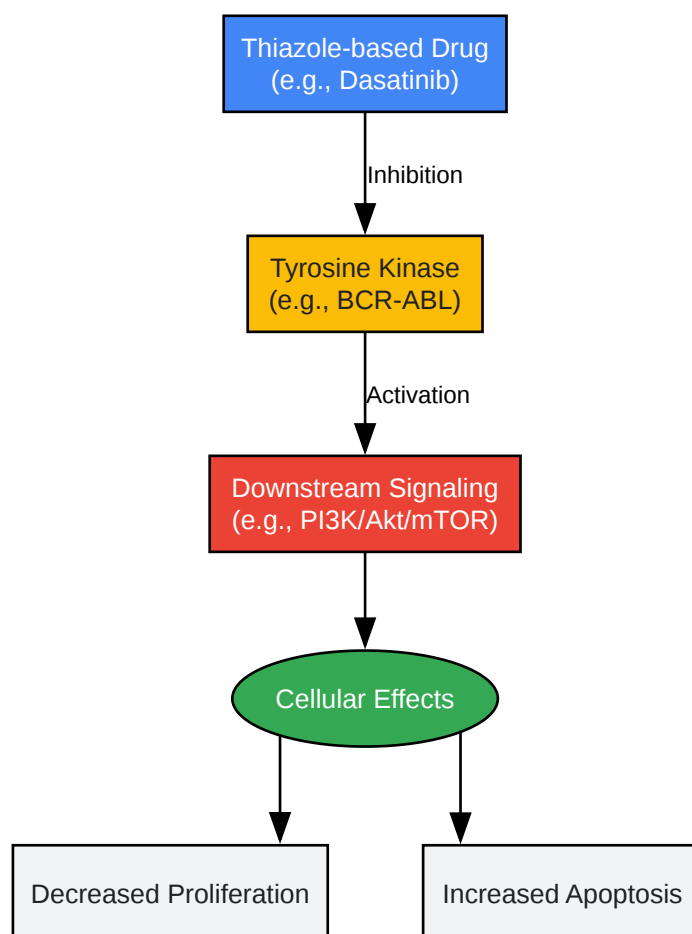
Thiazole-based Drug
(e.g., Dasatinib)

Inhibition

Tyrosine Kinase
(e.g., BCR-ABL)

Activation

Downstream Signaling
(e.g., PI3K/Akt/mTOR)

Cellular Effects

Decreased Proliferation

Increased Apoptosis